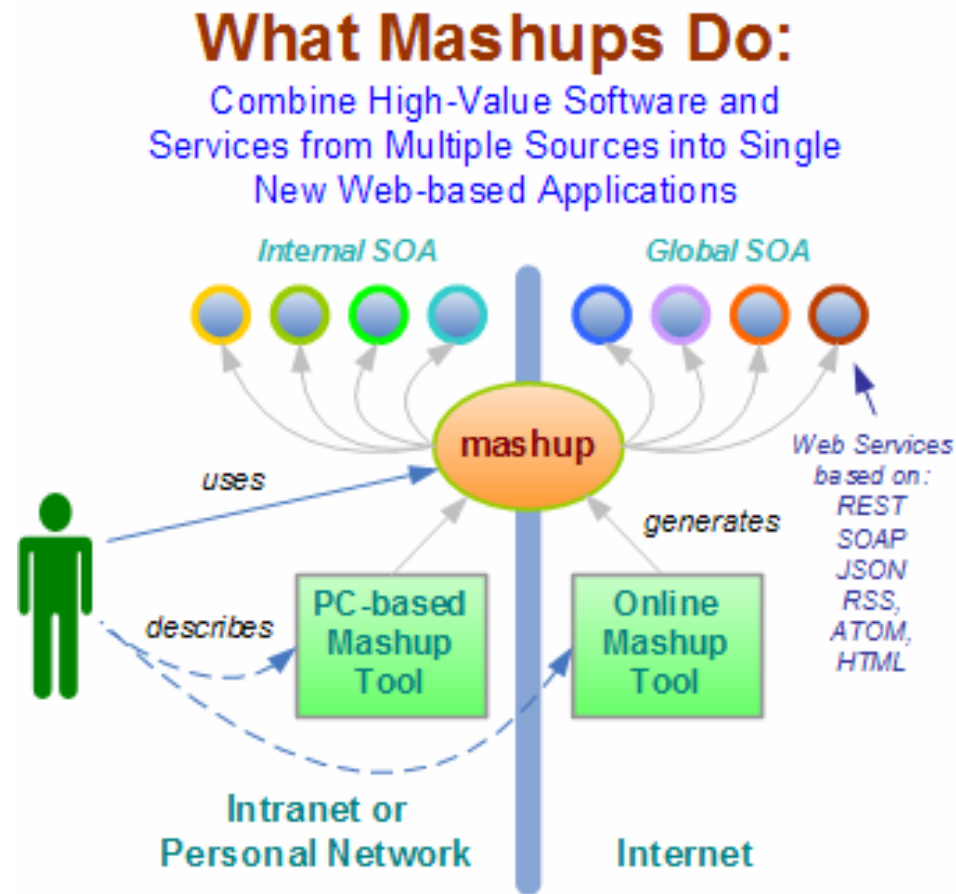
What Mashups Do:

Combine High-Value Software and Services from Multiple Sources into Single New Web-based Applications

Internal SOA

Global SOA

mashup

uses

generates

Web Services based on: REST SOAP JSON RSS, ATOM, HTML

describes

PC-based Mashup Tool

Online Mashup Tool

Intranet or Personal Network

Internet